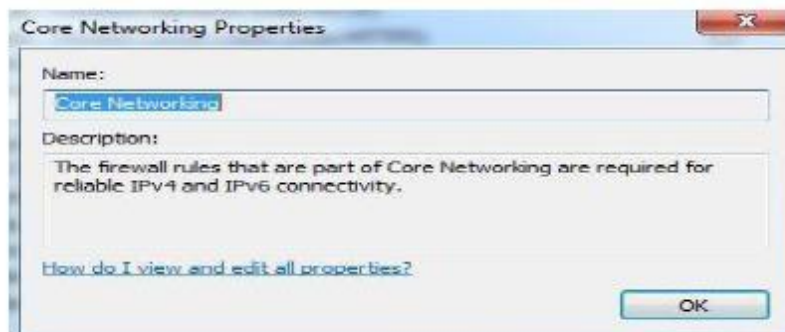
Core Networking Properties

x

Name:

Core Networking

Description:

The firewall rules that are part of Core Networking are required for reliable IPv4 and IPv6 connectivity.

How do I view and edit all properties?

OK